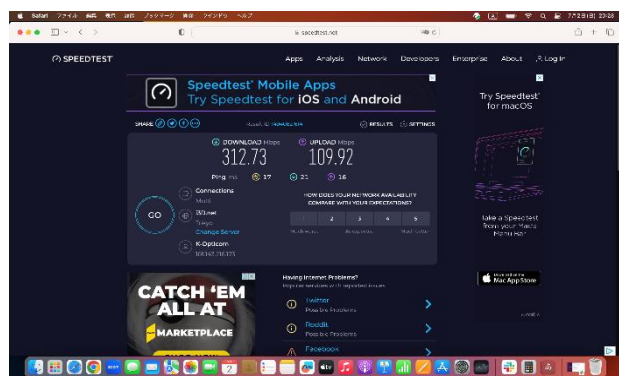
Safari ファイル 編集 表示 履歴 ブックマーク 開発 ウインドウ ヘルプ

7月2日(日) 23:28

speedtest.net

SPEEDTEST

Apps Analysis Network Developers Enterprise About Log In

Speedtest® Mobile Apps
Try Speedtest for iOS and Android

Try Speedtest® for macOS

SHARE

Result ID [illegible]

RESULTS SETTINGS

DOWNLOAD Mbps
312.73

UPLOAD Mbps
109.92

Ping ms 17 21 16

GO

Connections
Multi

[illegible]
Tokyo
Change Server

K-Opticom
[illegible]

HOW DOES YOUR NETWORK AVAILABILITY COMPARE WITH YOUR EXPECTATIONS?

1 2 3 4 5

Not at all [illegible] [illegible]

Take a Speedtest from your Mac's Menu Bar

Download on the Mac App Store

CATCH 'EM ALL AT
MARKETPLACE

Having Internet Problems?
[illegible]

Twitter
Possible Problems

Reddit
Possible Problems

Facebook